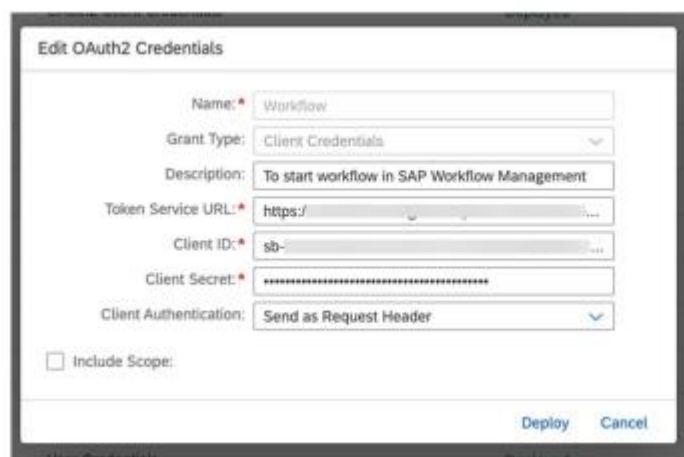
Edit OAuth2 Credentials

Name:* Workflow

Grant Type: Client Credentials

Description: To start workflow in SAP Workflow Management

Token Service URL:* https:/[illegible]...

Client ID:* sb-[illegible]...

Client Secret:* ••••••••••••••••••••••••••••••••••••••••

Client Authentication: Send as Request Header

Include Scope:

Deploy Cancel